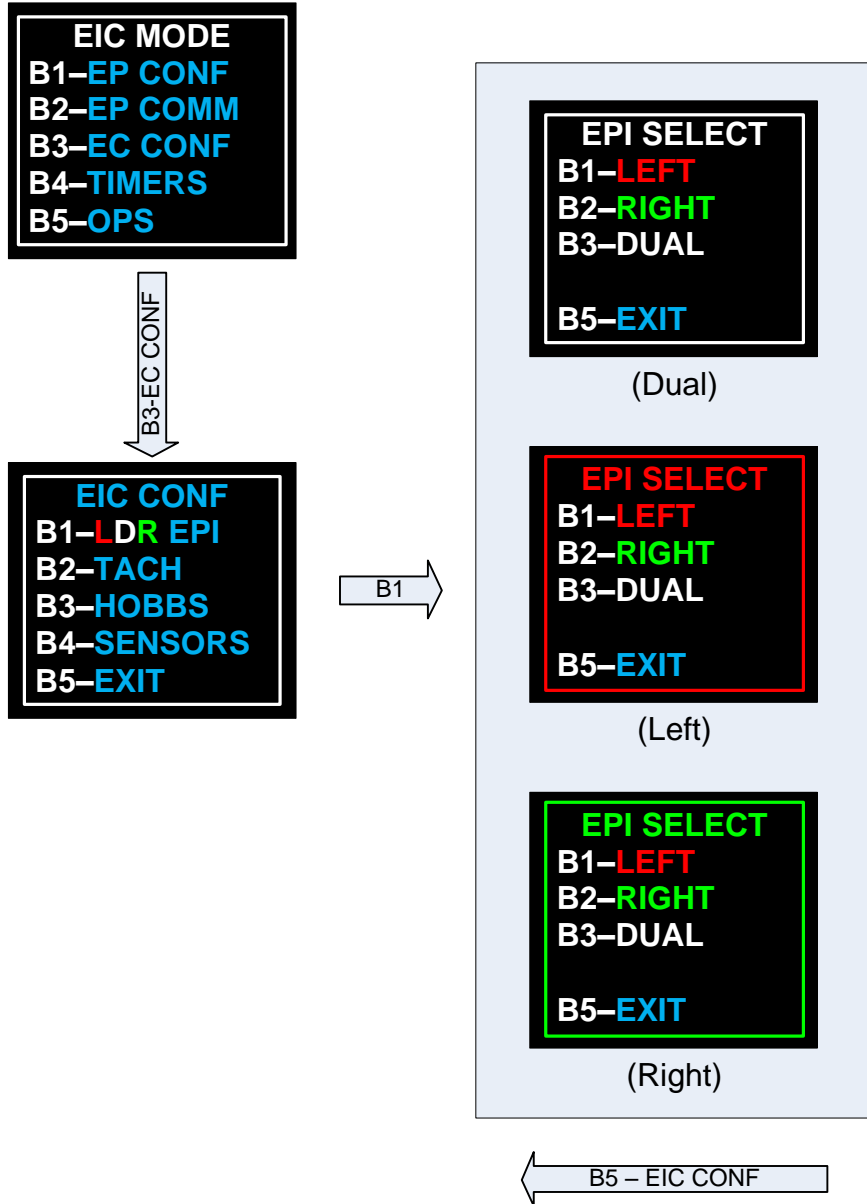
EIC MODE
B1–EP CONF
B2–EP COMM
B3–EC CONF
B4–TIMERS
B5–OPS

B3-EC CONF

EIC CONF
B1–LDR EPI
B2–TACH
B3–HOBBS
B4–SENSORS
B5–EXIT

B1

EPI SELECT
B1–LEFT
B2–RIGHT
B3–DUAL

B5–EXIT

(Dual)

EPI SELECT
B1–LEFT
B2–RIGHT
B3–DUAL

B5–EXIT

(Left)

EPI SELECT
B1–LEFT
B2–RIGHT
B3–DUAL

B5–EXIT

(Right)

B5 – EIC CONF